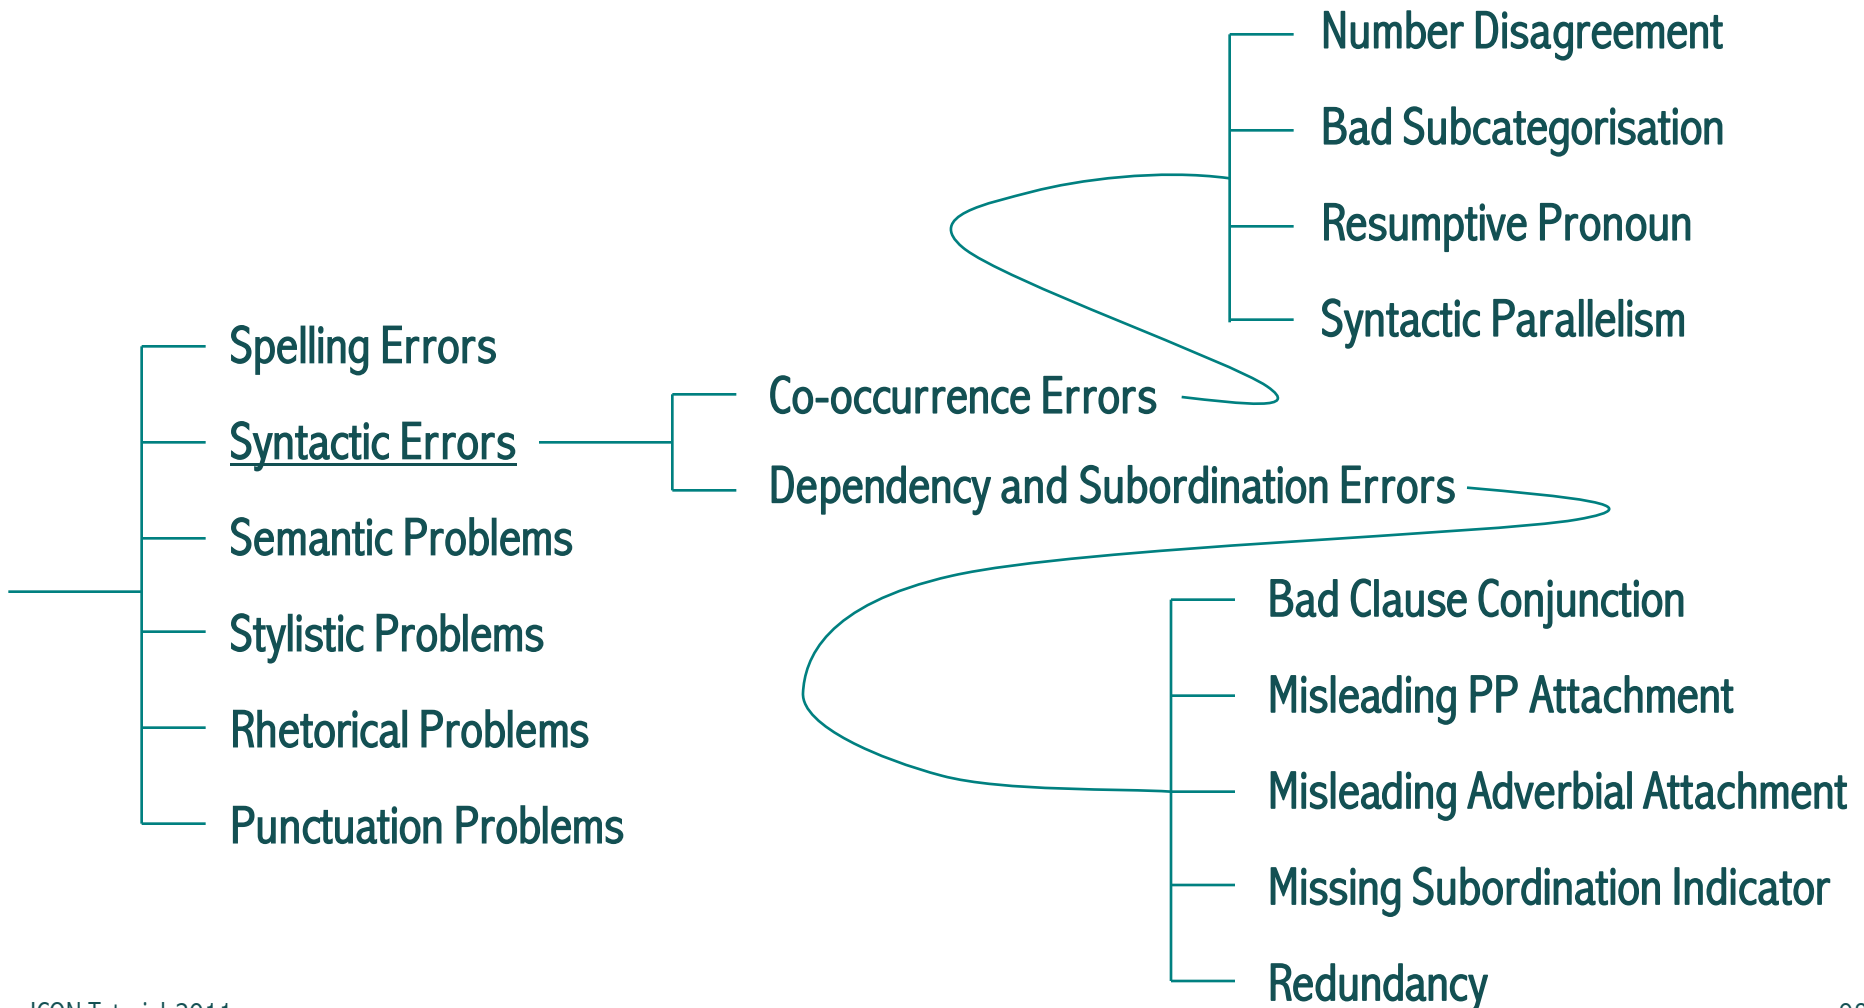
Number Disagreement

Bad Subcategorisation

Resumptive Pronoun

Syntactic Parallelism

Spelling Errors

Syntactic Errors

Semantic Problems

Stylistic Problems

Rhetorical Problems

Punctuation Problems

Co-occurrence Errors

Dependency and Subordination Errors

Bad Clause Conjunction

Misleading PP Attachment

Misleading Adverbial Attachment

Missing Subordination Indicator

Redundancy

ICON Tutorial 2011

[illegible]